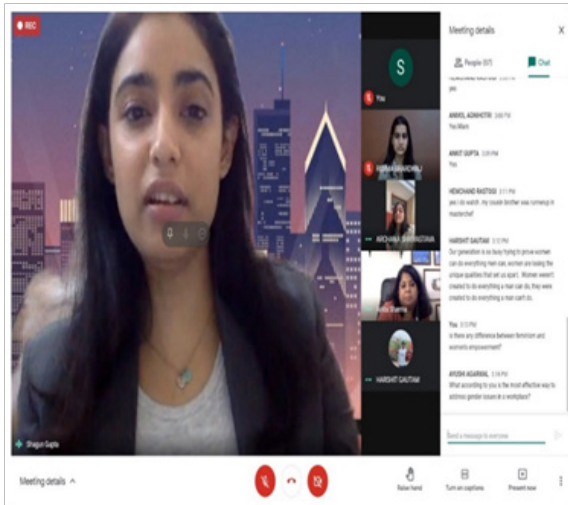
REC

Shagun Gupta

S

You

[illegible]

ARCHANA SHRIVASTAVA

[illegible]

HARSHIT GAUTAM

Meeting details

X

People (57)

Chat

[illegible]

yes

ANMOL AGNIHOTRI 3:08 PM

Yes Ma'am

ANKIT GUPTA 3:09 PM

Yes

HEMCHAND RASTOGI 3:11 PM

yes i do watch. my cousin brother was runnerup in masterchef

HARSHIT GAUTAM 3:12 PM

Our generation is so busy trying to prove women can do everything men can, women are losing the unique qualities that set us apart. Women weren't created to do everything a man can do, they were created to do everything a man can't do.

You 3:13 PM

is there any difference between feminism and womens empowerment?

AYUSH AGARWAL 3:14 PM

What according to you is the most effective way to address gender issues in a workplace?

Send a message to everyone

Meeting details

Raise hand

Turn on captions

Present now